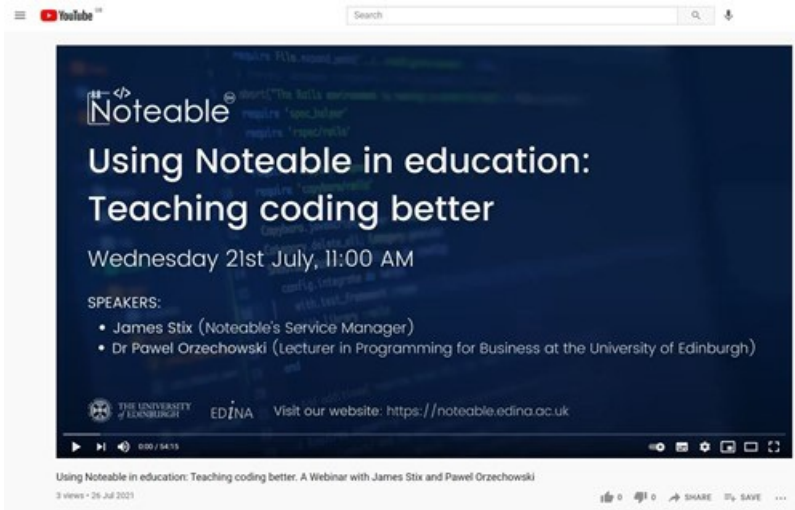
YouTube GB

Search

Noteable

Using Noteable in education: Teaching coding better

Wednesday 21st July, 11:00 AM

SPEAKERS:

• James Stix (Noteable's Service Manager)
• Dr Pawel Orzechowski (Lecturer in Programming for Business at the University of Edinburgh)

THE UNIVERSITY of EDINBURGH EDINA Visit our website: https://noteable.edina.ac.uk

0:00 / 54:15

Using Noteable in education: Teaching coding better. A Webinar with James Stix and Pawel Orzechowski

3 views • 26 Jul 2021

0 0 SHARE SAVE ...